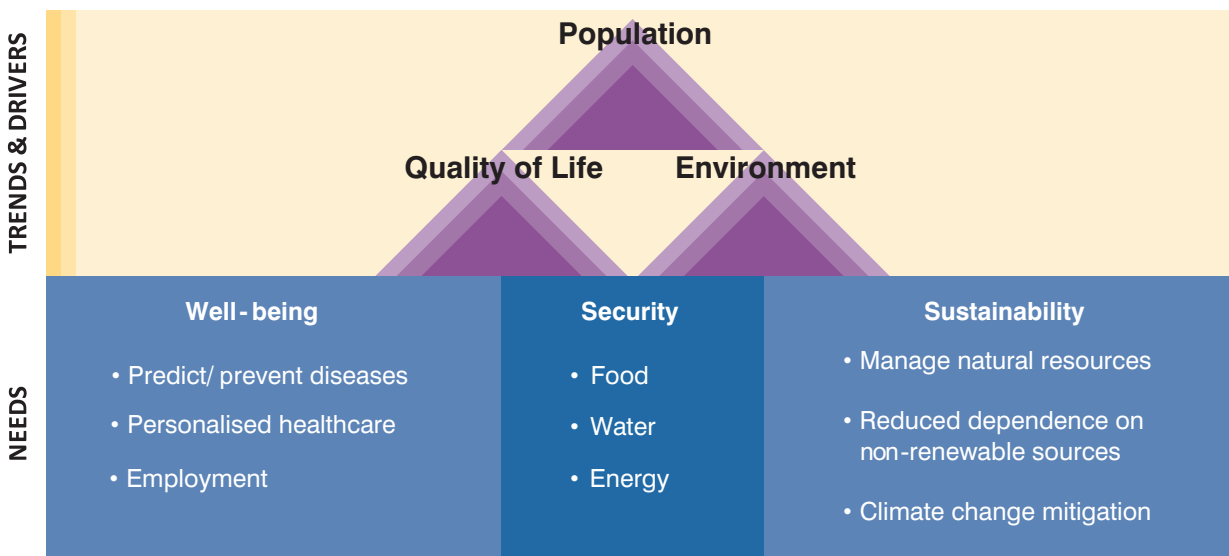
TRENDS & DRIVERS

Population

Quality of Life

Environment

NEEDS

Well-being

• Predict/ prevent diseases

• Personalised healthcare

• Employment

Security

• Food

• Water

• Energy

Sustainability

• Manage natural resources

• Reduced dependence on non-renewable sources

• Climate change mitigation